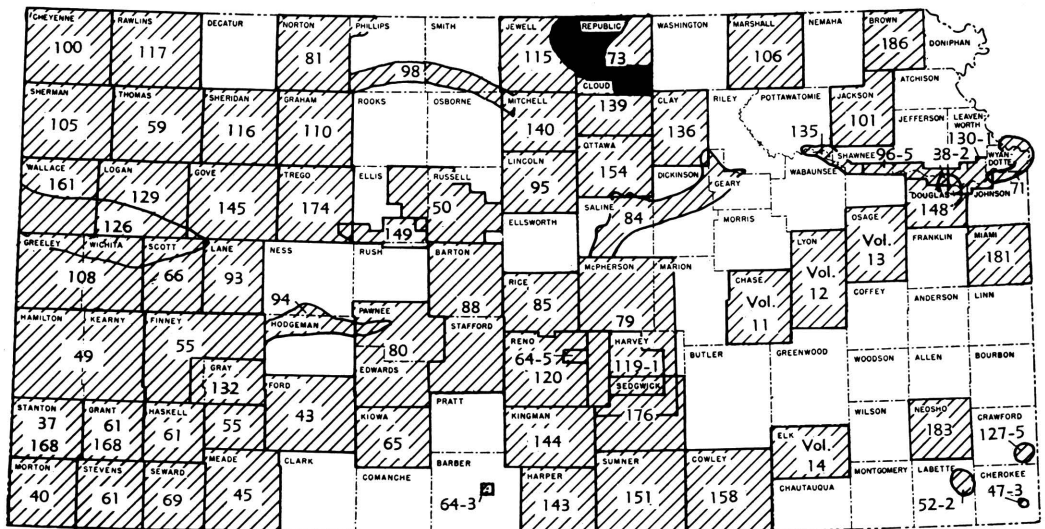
CHEYENNE 100
RAWLINS 117
DECATUR
NORTON 81
PHILLIPS
SMITH
JEWELL 115
REPUBLIC 73
WASHINGTON
MARSHALL 106
NEMAHA
BROWN 186
DONIPHAN
98
CLOUD 139
ATCHISON
SHERMAN 105
THOMAS 59
SHERIDAN 116
GRAHAM 110
ROOKS
OSBORNE
MITCHELL 140
CLAY 136
RILEY
POTTAWATOMIE
JACKSON 101
JEFFERSON
LEAVENWORTH 130-1
135
SHAWNEE 96-5
38-2
WYANDOTTE
WALLACE 161
LOGAN 129
GOVE 145
TREGO 174
ELLIS
RUSSELL 50
LINCOLN 95
OTTAWA 154
DICKINSON
GEARY
WABAUNSEE
DOUGLAS 148
JOHNSON 71
126
149
ELLSWORTH
SALINE 84
MORRIS
OSAGE Vol. 13
FRANKLIN
MIAMI 181
GREELEY 108
WICHITA
SCOTT 66
LANE 93
NESS
RUSH
BARTON 88
McPHERSON
MARION
LYON Vol. 12
RICE 85
79
CHASE Vol. 11
COFFEY
ANDERSON
LINN
94
HAMILTON 49
KEARNY
FINNEY 55
HODGEMAN
PAWNEE 80
STAFFORD
RENO 64-5 120
HARVEY 119-1
BUTLER
GREENWOOD
WOODSON
ALLEN
BOURBON
GRAY 132
FORD 43
EDWARDS
SEDGWICK 176
STANTON 37 168
GRANT 61 168
HASKELL 61
55
KIOWA 65
PRATT
KINGMAN 144
WILSON
NEOSHO 183
CRAWFORD 127-5
ELK Vol. 14
MORTON 40
STEVENS 61
SEWARD 69
MEADE 45
CLARK
COMANCHE
BARBER 64-3
HARPER 143
SUMNER 151
COWLEY 158
CHAUTAUQUA
MONTGOMERY
LABETTE 52-2
CHEROKEE 47-3